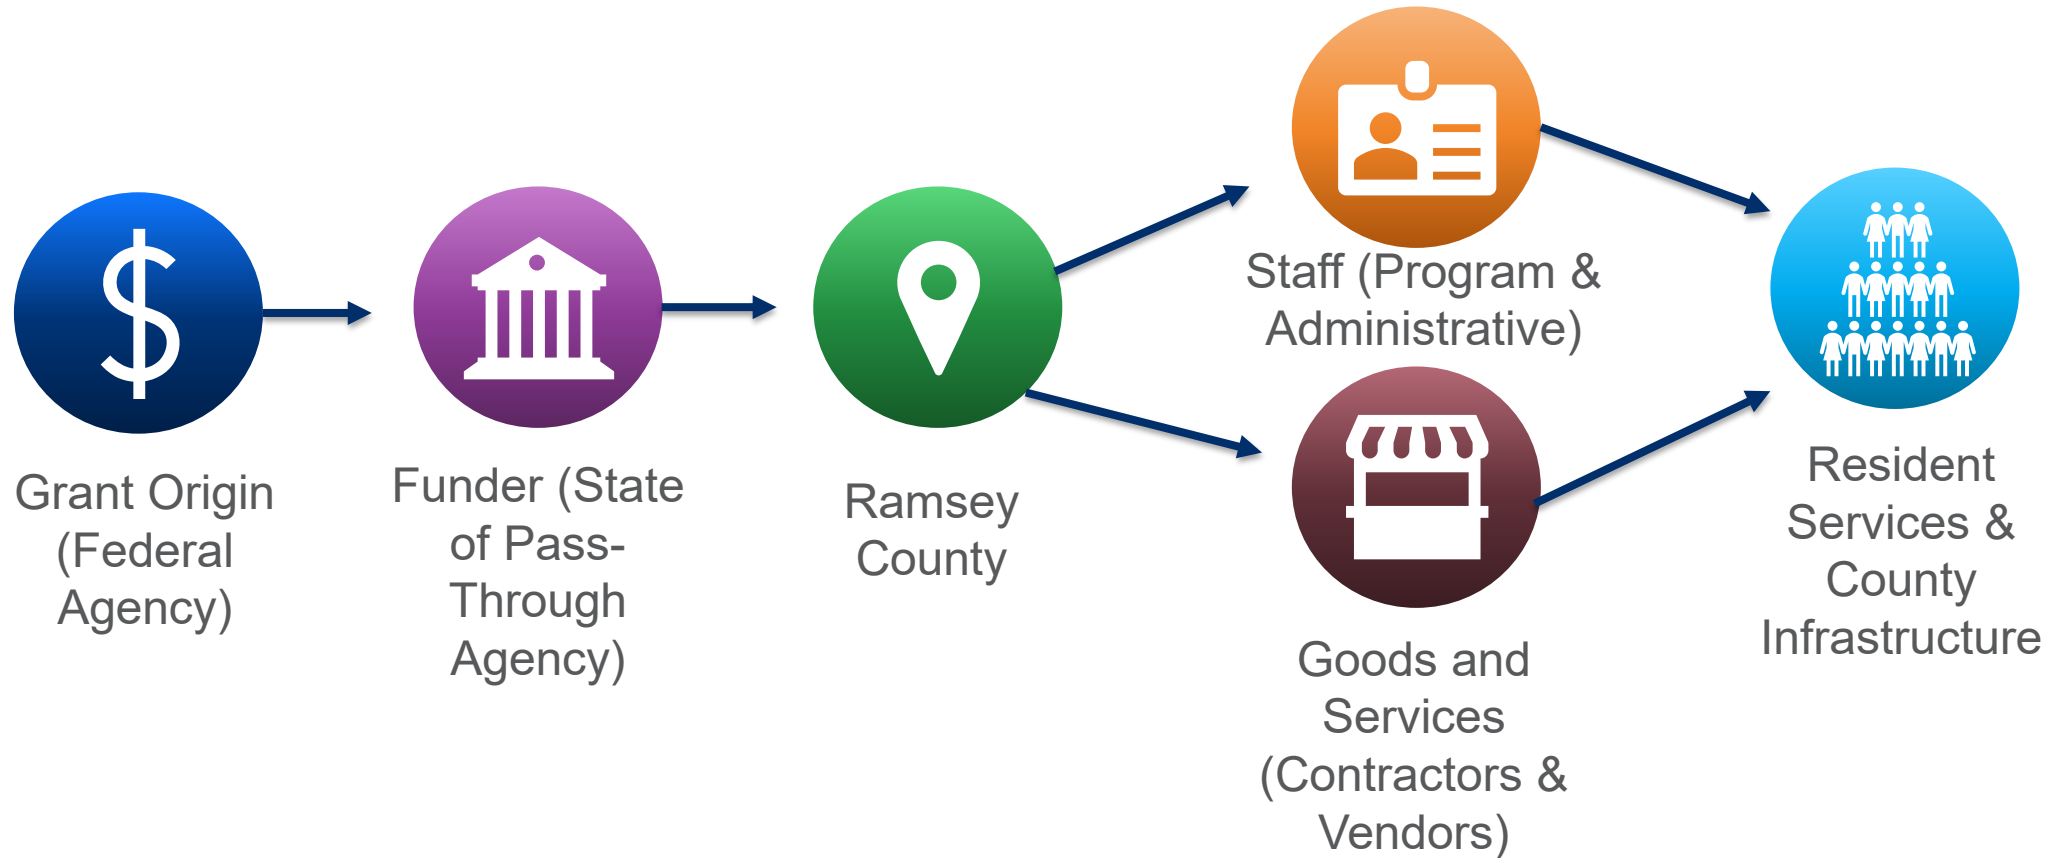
$

Grant Origin (Federal Agency)

Funder (State of Pass-Through Agency)

Ramsey County

Staff (Program & Administrative)

Goods and Services (Contractors & Vendors)

Resident Services & County Infrastructure